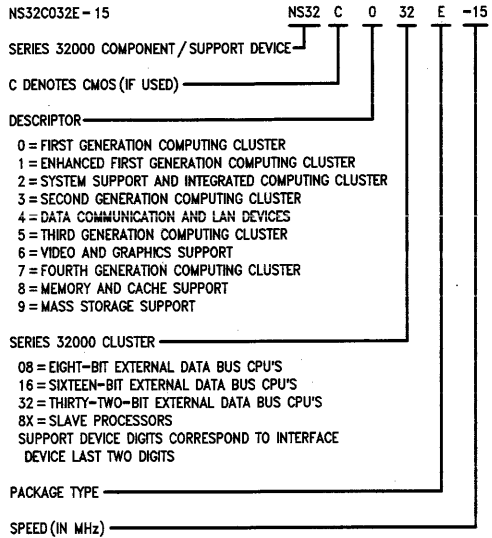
NS32C032E - 15

NS32 C 0 32 E -15

SERIES 32000 COMPONENT / SUPPORT DEVICE

C DENOTES CMOS (IF USED)

DESCRIPTOR

0 = FIRST GENERATION COMPUTING CLUSTER
1 = ENHANCED FIRST GENERATION COMPUTING CLUSTER
2 = SYSTEM SUPPORT AND INTEGRATED COMPUTING CLUSTER
3 = SECOND GENERATION COMPUTING CLUSTER
4 = DATA COMMUNICATION AND LAN DEVICES
5 = THIRD GENERATION COMPUTING CLUSTER
6 = VIDEO AND GRAPHICS SUPPORT
7 = FOURTH GENERATION COMPUTING CLUSTER
8 = MEMORY AND CACHE SUPPORT
9 = MASS STORAGE SUPPORT

SERIES 32000 CLUSTER

08 = EIGHT-BIT EXTERNAL DATA BUS CPU'S
16 = SIXTEEN-BIT EXTERNAL DATA BUS CPU'S
32 = THIRTY-TWO-BIT EXTERNAL DATA BUS CPU'S
8X = SLAVE PROCESSORS
SUPPORT DEVICE DIGITS CORRESPOND TO INTERFACE DEVICE LAST TWO DIGITS

PACKAGE TYPE

SPEED (IN MHz)